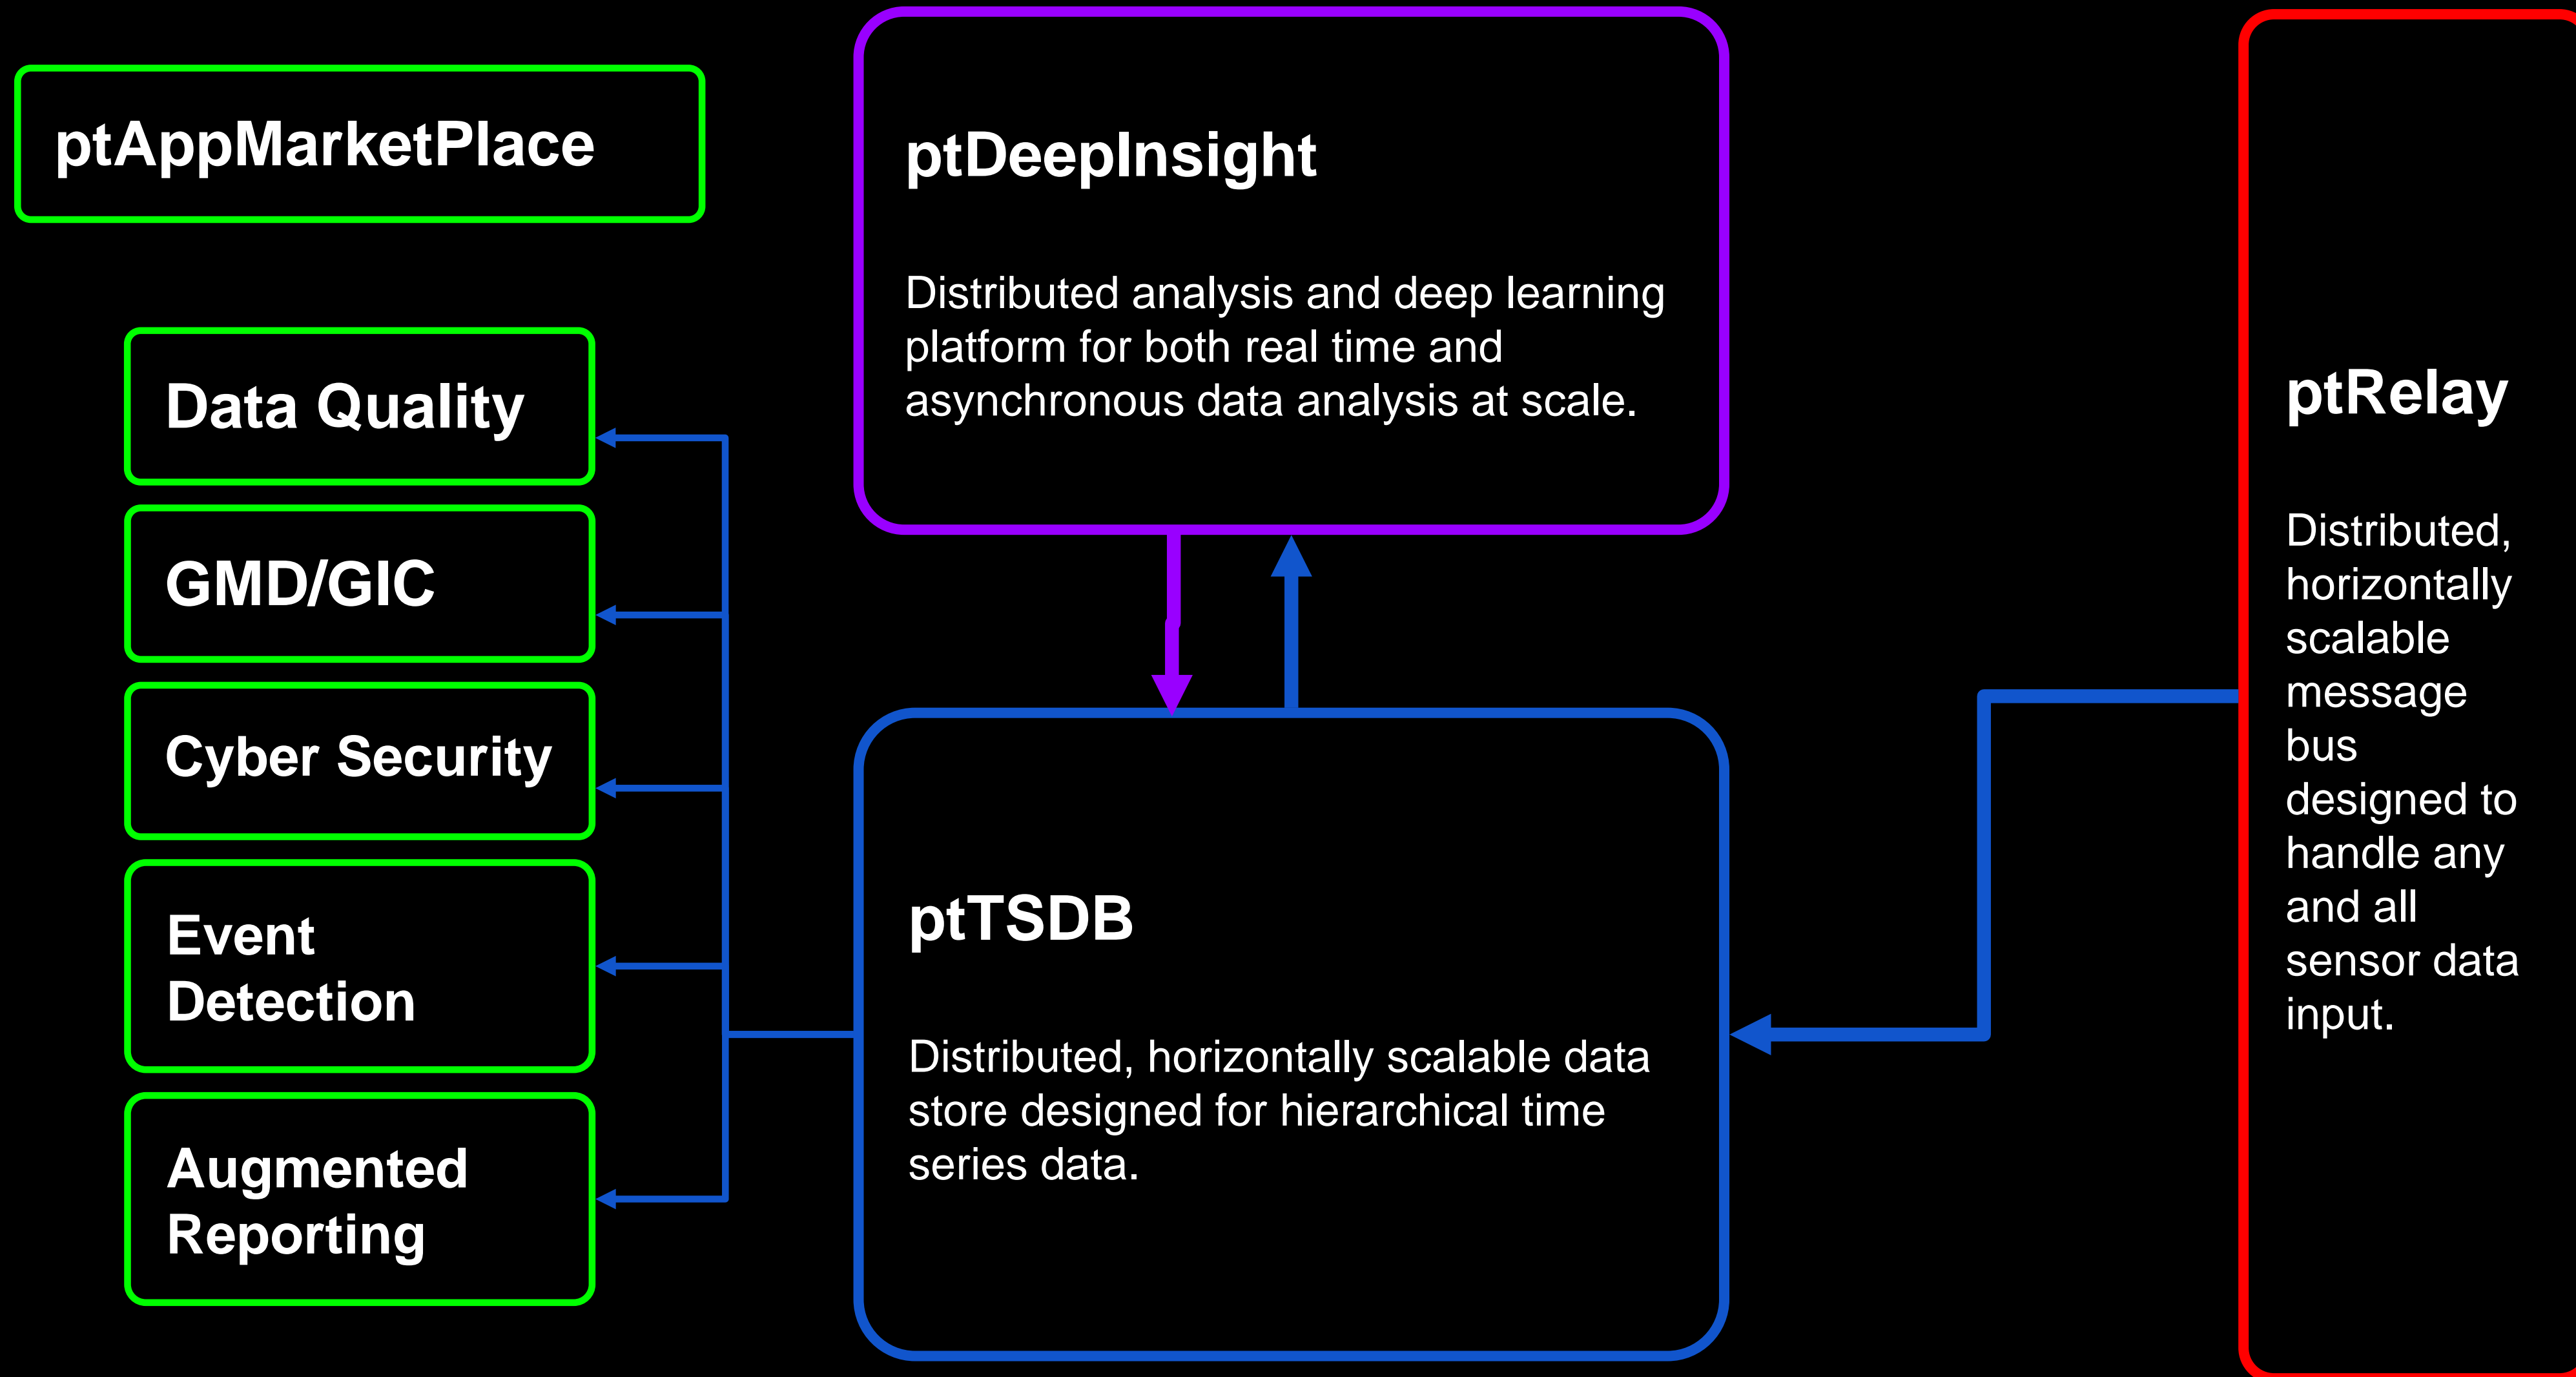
ptAppMarketPlace

Data Quality

GMD/GIC

Cyber Security

Event Detection

Augmented Reporting

ptDeepInsight

Distributed analysis and deep learning platform for both real time and asynchronous data analysis at scale.

ptTSDB

Distributed, horizontally scalable data store designed for hierarchical time series data.

ptRelay

Distributed, horizontally scalable message bus designed to handle any and all sensor data input.